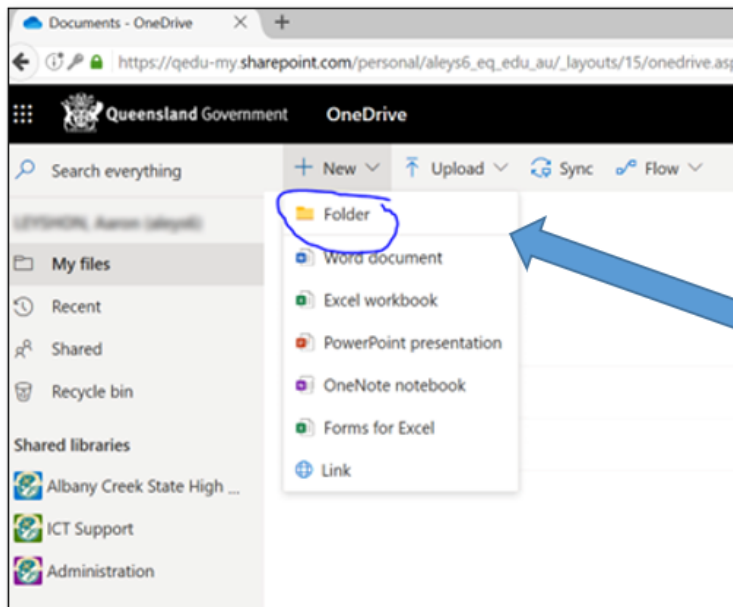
Documents - OneDrive
https://qedu-my.sharepoint.com/personal/aleys6_eq_edu_au/_layouts/15/onedrive.asp
Queensland Government OneDrive
Search everything
+ New
Upload
Sync
Flow
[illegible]
My files
Recent
Shared
Recycle bin
Shared libraries
Albany Creek State High ...
ICT Support
Administration
Folder
Word document
Excel workbook
PowerPoint presentation
OneNote notebook
Forms for Excel
Link